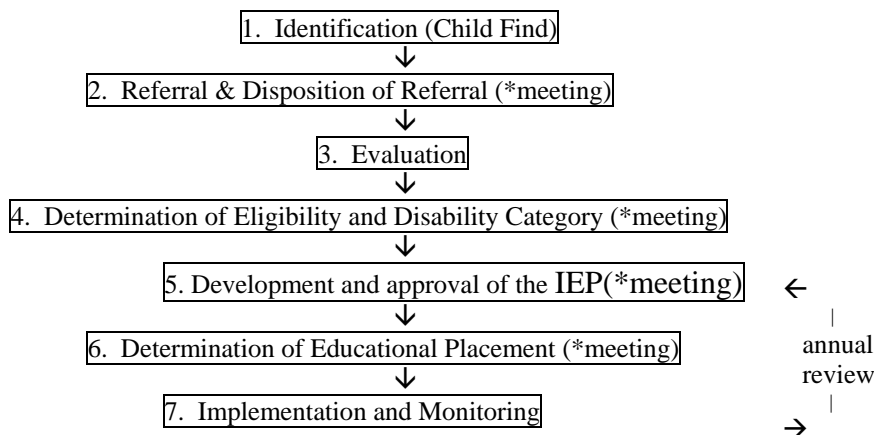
1. Identification (Child Find)

2. Referral & Disposition of Referral (*meeting)

3. Evaluation

4. Determination of Eligibility and Disability Category (*meeting)

5. Development and approval of the IEP(*meeting)

6. Determination of Educational Placement (*meeting)

7. Implementation and Monitoring

annual review